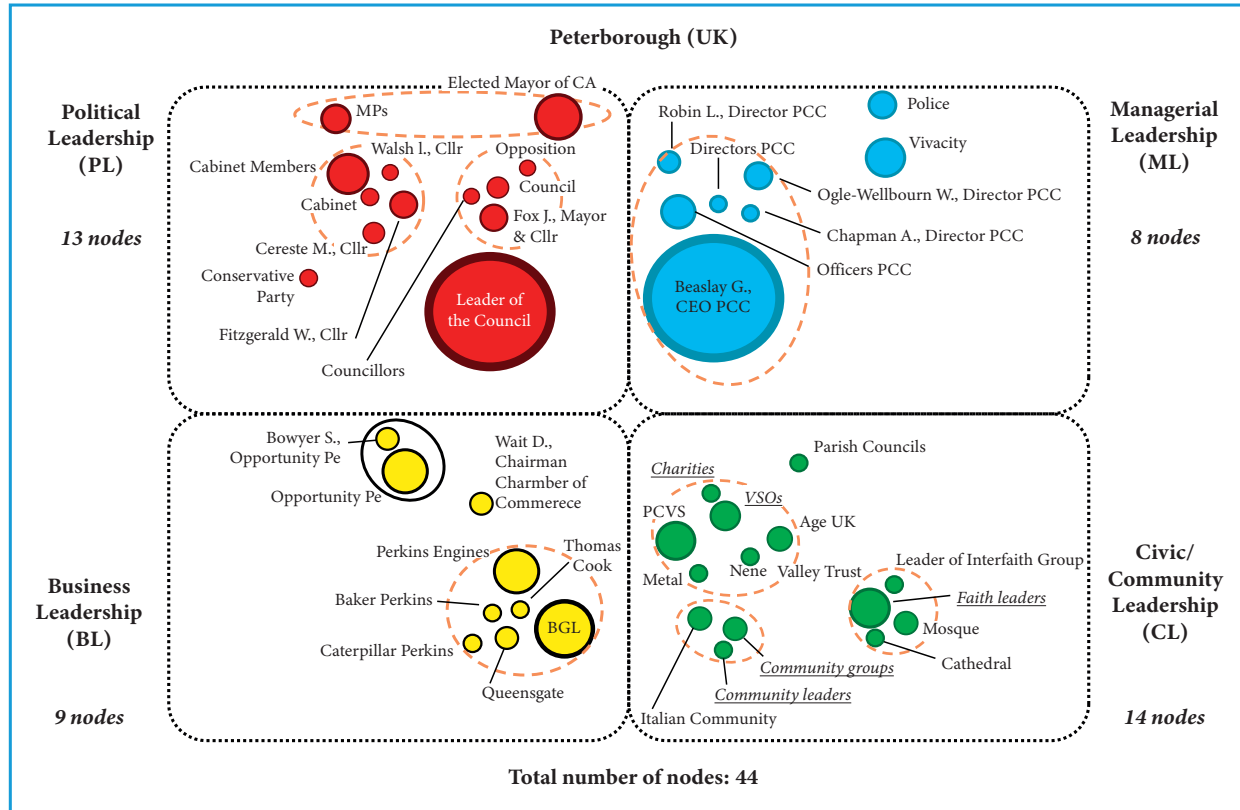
Peterborough (UK)

Political Leadership (PL)

13 nodes

Elected Mayor of CA

MPs

Walsh I., Cllr

Opposition

Cabinet Members

Council

Cabinet

Fox J., Mayor & Cllr

Cereste M., Cllr

Conservative Party

Leader of the Council

Fitzgerald W., Cllr

Councillors

Managerial Leadership (ML)

8 nodes

Robin L., Director PCC

Police

Vivacity

Directors PCC

Ogle-Wellbourn W., Director PCC

Chapman A., Director PCC

Officers PCC

Beaslay G., CEO PCC

Business Leadership (BL)

9 nodes

Bowyer S., Opportunity Pe

Opportunity Pe

Wait D., Chairman Charmber of Commerece

Perkins Engines

Thomas Cook

Baker Perkins

BGL

Caterpillar Perkins

Queensgate

Civic/ Community Leadership (CL)

14 nodes

Parish Councils

Charities

VSOs

PCVS

Age UK

Metal

Nene

Valley Trust

Leader of Interfaith Group

Faith leaders

Mosque

Cathedral

Community groups

Community leaders

Italian Community

Total number of nodes: 44